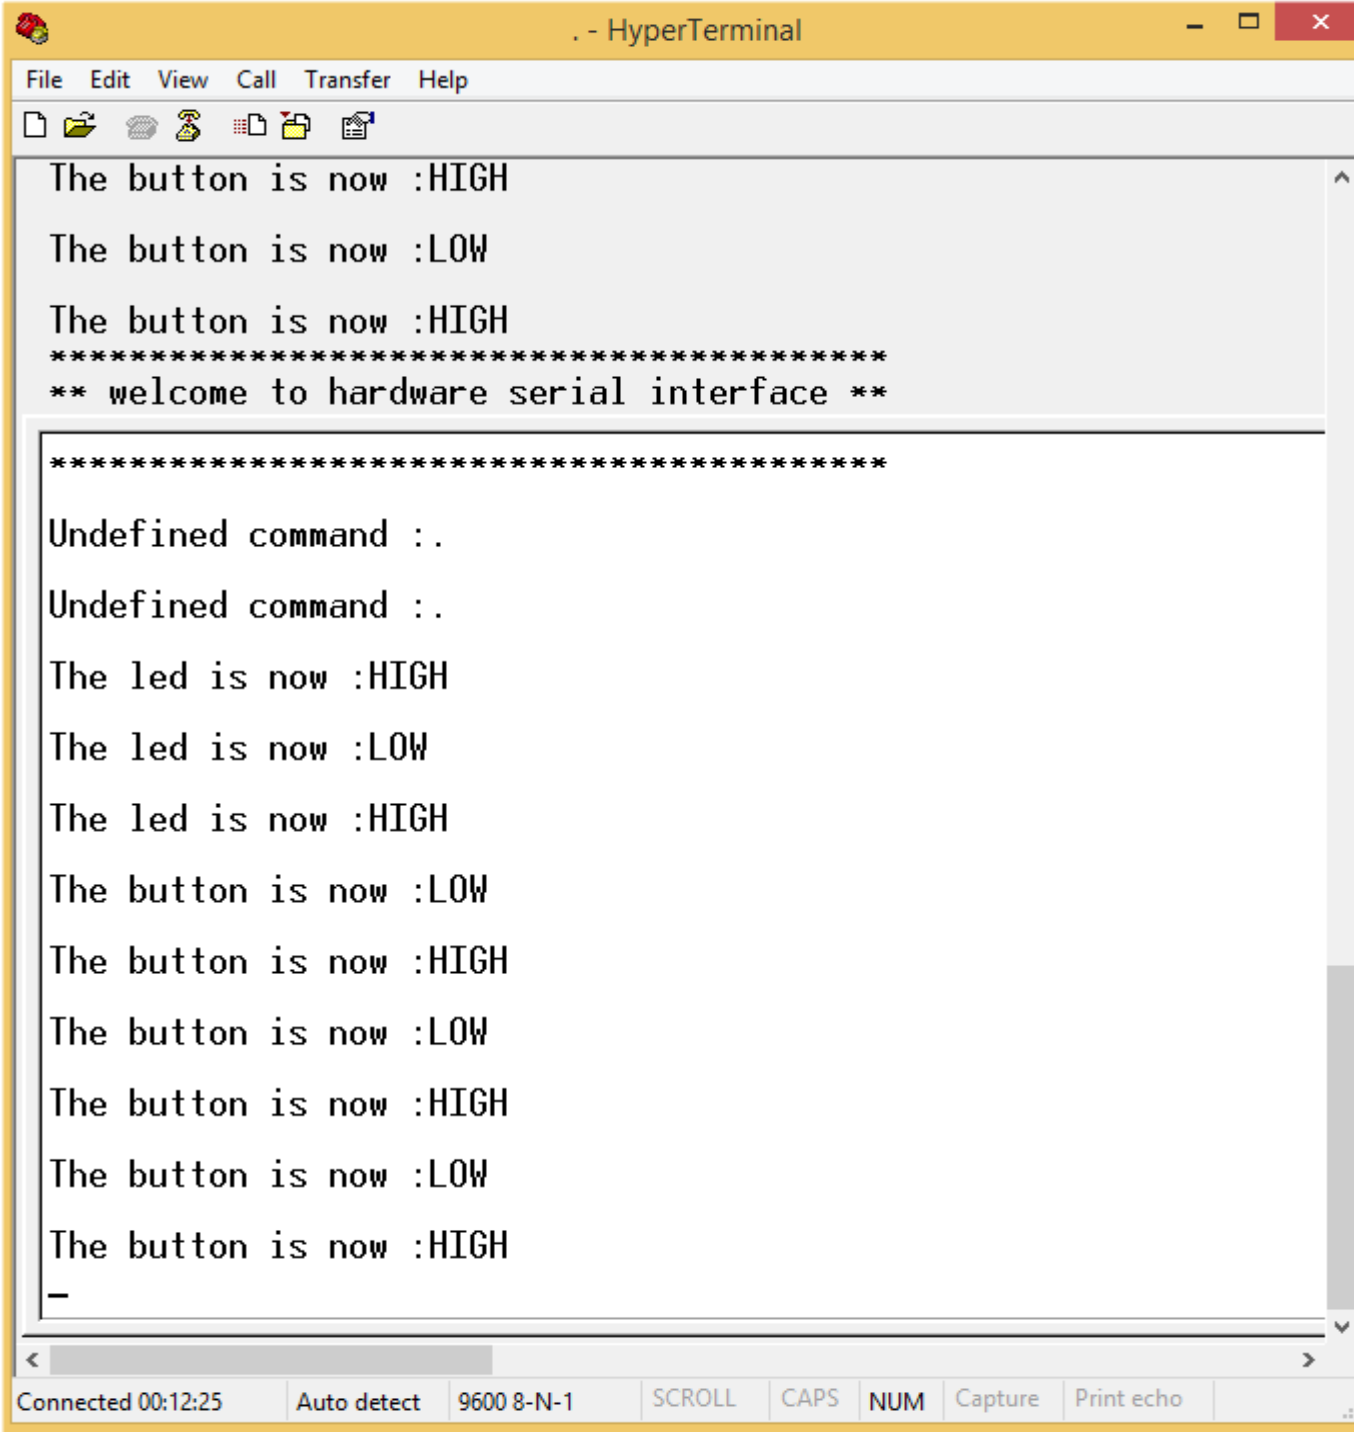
. - HyperTerminal

File Edit View Call Transfer Help

The button is now :HIGH

The button is now :LOW

The button is now :HIGH
****************************************
** welcome to hardware serial interface **

****************************************

Undefined command :.

Undefined command :.

The led is now :HIGH

The led is now :LOW

The led is now :HIGH

The button is now :LOW

The button is now :HIGH

The button is now :LOW

The button is now :HIGH

The button is now :LOW

The button is now :HIGH

Connected 00:12:25 | Auto detect | 9600 8-N-1 | SCROLL | CAPS | NUM | Capture | Print echo